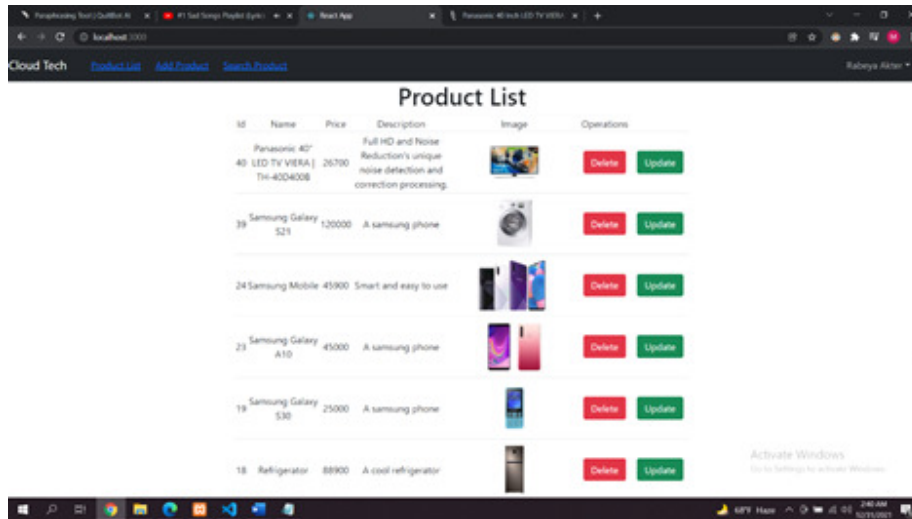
Paraphrasing Tool | QuillBot AI
#1 Sad Songs Playlist (Lyric
React App
Panasonic 40 inch LED TV VIERA
localhost:3000

Cloud Tech Product List Add Product Search Product Rabeya Akter

Product List

| Id | Name | Price | Description | Image | Operations |
|---|---|---|---|---|---|
| 40 | Panasonic 40" LED TV VIERA \| TH-40D400B | 26700 | Full HD and Noise Reduction's unique noise detection and correction processing. | | Delete Update |
| 39 | Samsung Galaxy S21 | 120000 | A samsung phone | | Delete Update |
| 24 | Samsung Mobile | 45900 | Smart and easy to use | | Delete Update |
| 23 | Samsung Galaxy A10 | 45000 | A samsung phone | | Delete Update |
| 19 | Samsung Galaxy S30 | 25000 | A samsung phone | | Delete Update |
| 18 | Refrigerator | 88900 | A cool refrigerator | | Delete Update |

Activate Windows
Go to Settings to activate Windows.

69°F Haze 2:40 AM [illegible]